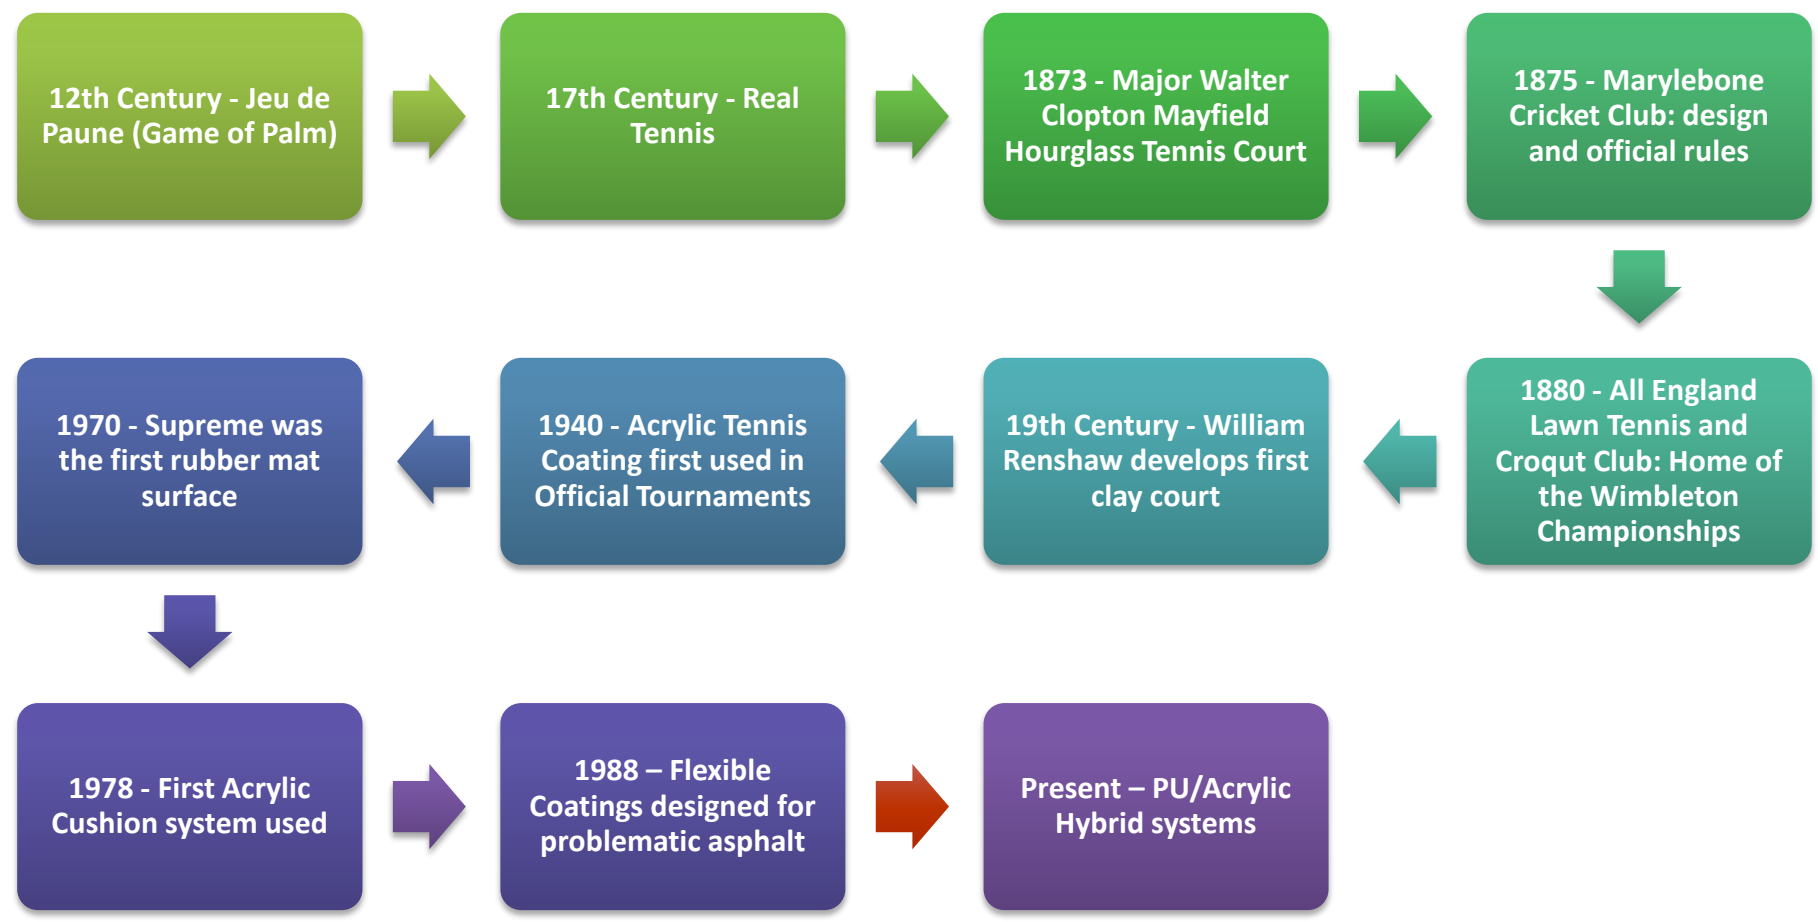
12th Century - Jeu de Paune (Game of Palm)

17th Century - Real Tennis

1873 - Major Walter Clopton Mayfield Hourglass Tennis Court

1875 - Marylebone Cricket Club: design and official rules

1880 - All England Lawn Tennis and Croqut Club: Home of the Wimbleton Championships

19th Century - William Renshaw develops first clay court

1940 - Acrylic Tennis Coating first used in Official Tournaments

1970 - Supreme was the first rubber mat surface

1978 - First Acrylic Cushion system used

1988 – Flexible Coatings designed for problematic asphalt

Present – PU/Acrylic Hybrid systems